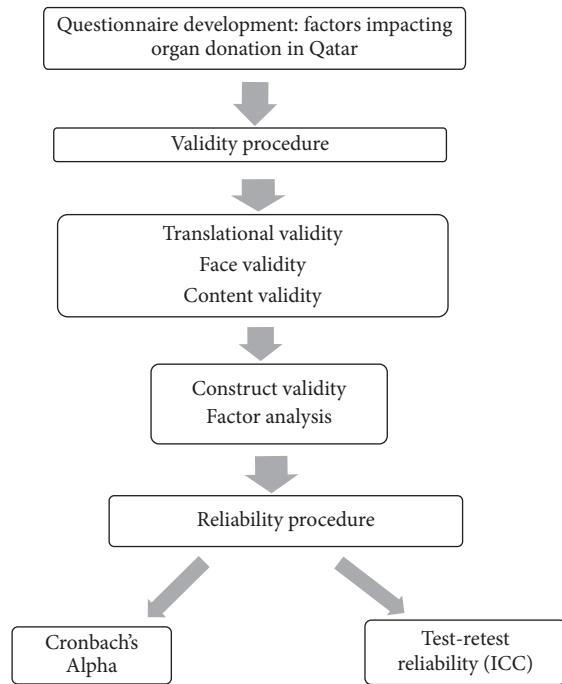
Questionnaire development: factors impacting organ donation in Qatar

Validity procedure

Translational validity
Face validity
Content validity

Construct validity
Factor analysis

Reliability procedure

Cronbach's Alpha

Test-retest reliability (ICC)